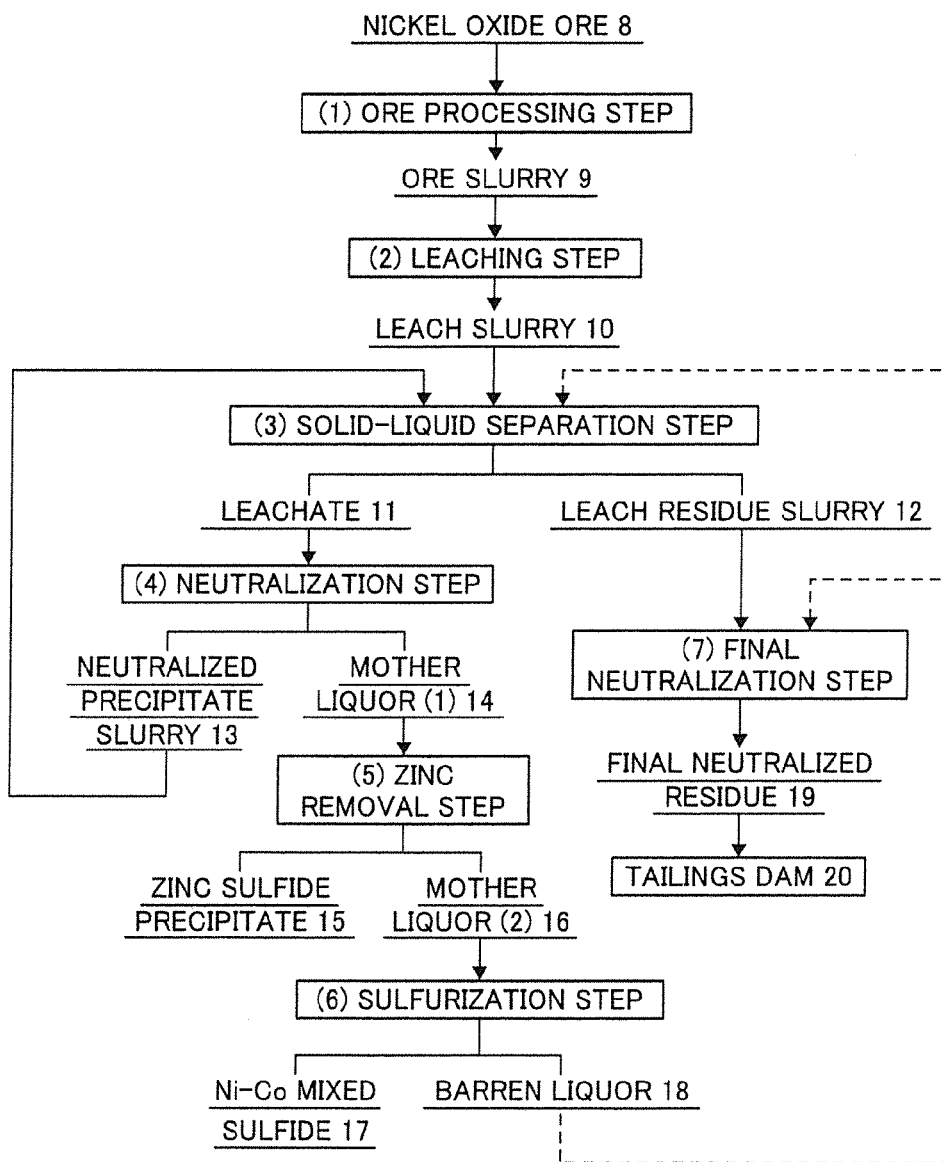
NICKEL OXIDE ORE 8

(1) ORE PROCESSING STEP

ORE SLURRY 9

(2) LEACHING STEP

LEACH SLURRY 10

(3) SOLID-LIQUID SEPARATION STEP

LEACHATE 11

LEACH RESIDUE SLURRY 12

(4) NEUTRALIZATION STEP

NEUTRALIZED PRECIPITATE SLURRY 13

MOTHER LIQUOR (1) 14

(7) FINAL NEUTRALIZATION STEP

(5) ZINC REMOVAL STEP

FINAL NEUTRALIZED RESIDUE 19

TAILINGS DAM 20

ZINC SULFIDE PRECIPITATE 15

MOTHER LIQUOR (2) 16

(6) SULFURIZATION STEP

Ni-Co MIXED SULFIDE 17

BARREN LIQUOR 18